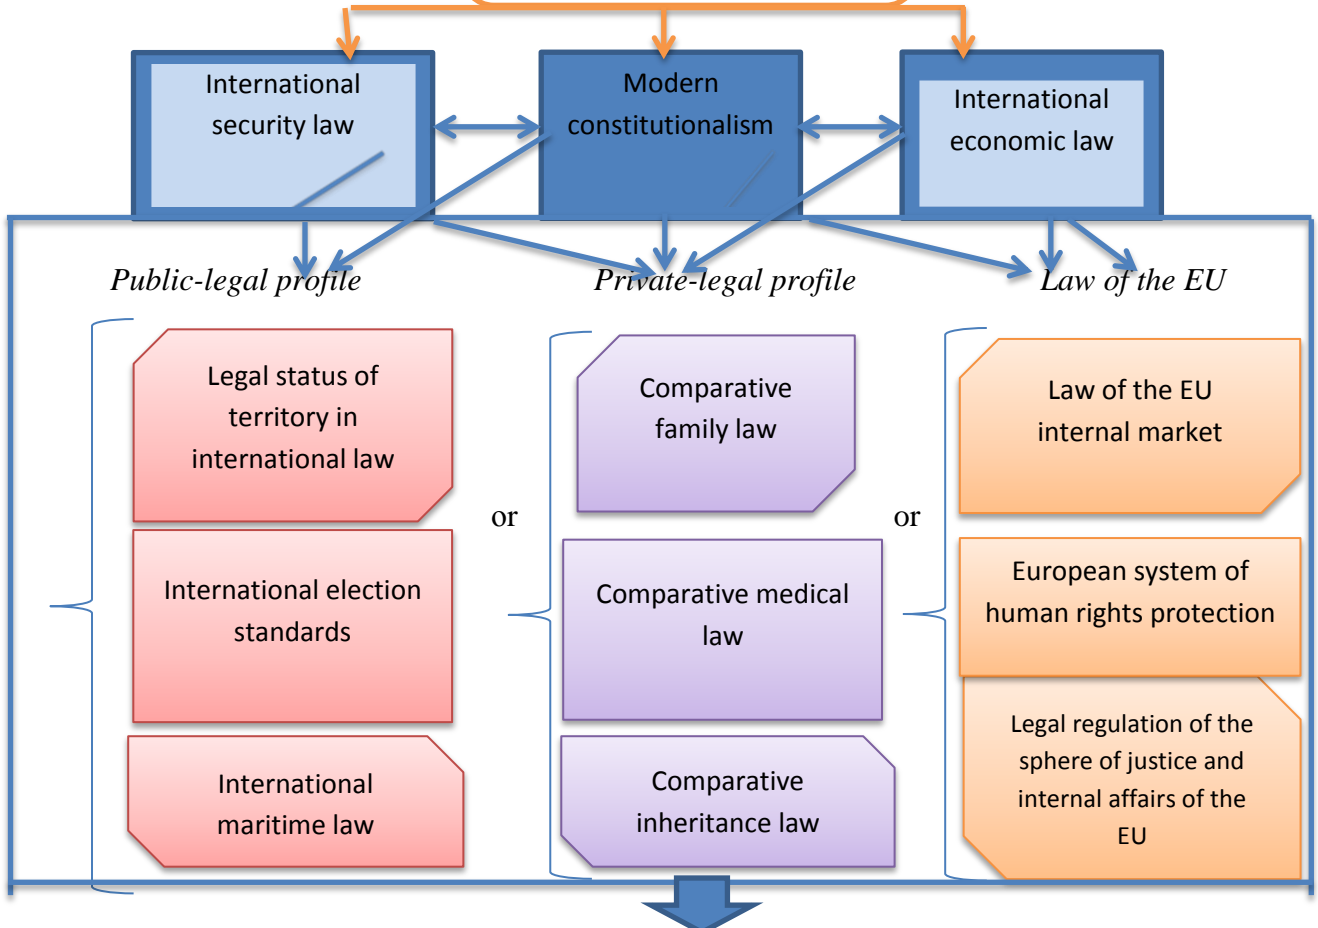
International security law

Modern constitutionalism

International economic law

Public-legal profile

Private-legal profile

Law of the EU

Legal status of territory in international law

International election standards

International maritime law

or

Comparative family law

Comparative medical law

Comparative inheritance law

or

Law of the EU internal market

European system of human rights protection

Legal regulation of the sphere of justice and internal affairs of the EU